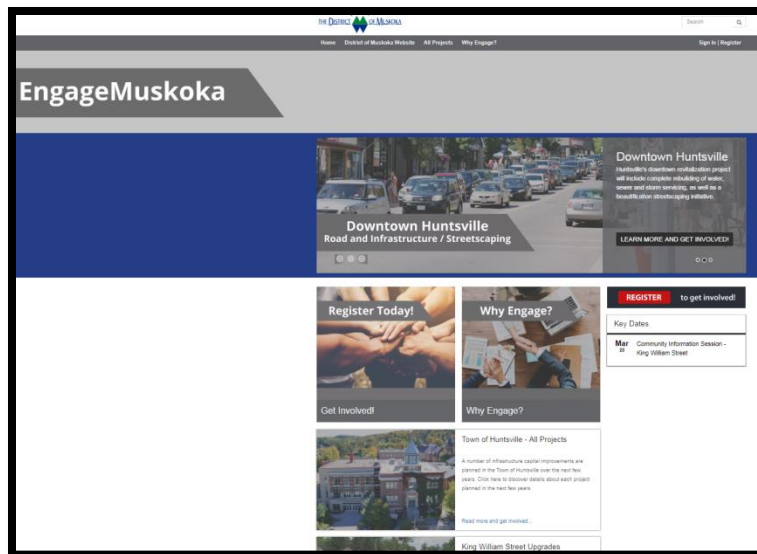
THE DISTRICT OF MUSKOKA

Search

Home District of Muskoka Website All Projects Why Engage?

Sign In | Register

EngageMuskoka

Downtown Huntsville
Road and Infrastructure / Streetscaping

Downtown Huntsville

Huntsville's downtown revitalization project will include complete rebuilding of water, sewer and storm servicing, as well as a beautification streetscaping initiative.

LEARN MORE AND GET INVOLVED!

Register Today!

Get Involved!

Why Engage?

Why Engage?

REGISTER to get involved!

Key Dates

Mar 20 Community Information Session - King William Street

Town of Huntsville - All Projects

A number of infrastructure capital improvements are planned in the Town of Huntsville over the next few years. Click here to discover details about each project planned in the next few years.

Read more and get involved...

King William Street Upgrades